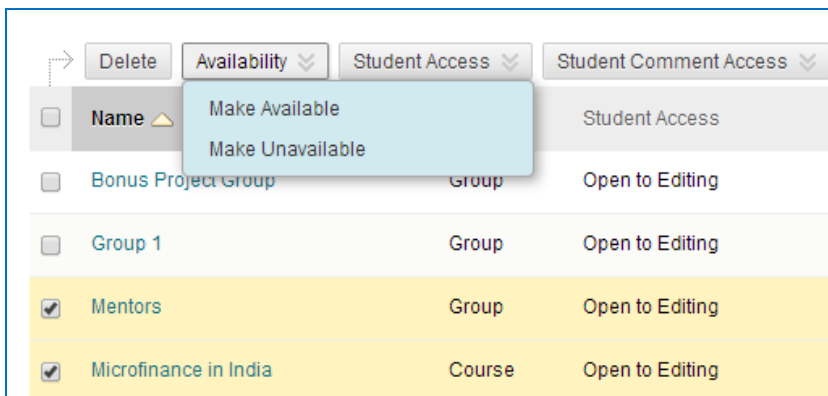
Delete | Availability | Student Access | Student Comment Access

Make Available
Make Unavailable

| Name | | Student Access |
|---|---|---|
| Bonus Project Group | Group | Open to Editing |
| Group 1 | Group | Open to Editing |
| Mentors | Group | Open to Editing |
| Microfinance in India | Course | Open to Editing |